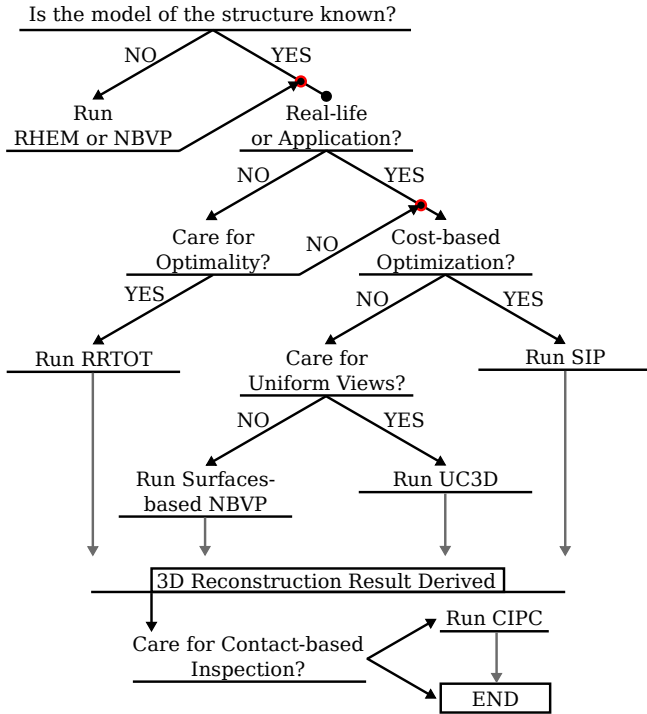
Is the model of the structure known?

NO

YES

Run RHEM or NBVP

Real-life or Application?

NO

YES

Care for Optimality?

NO

Cost-based Optimization?

YES

NO

YES

Run RRTOT

Care for Uniform Views?

Run SIP

NO

YES

Run Surfaces-based NBVP

Run UC3D

3D Reconstruction Result Derived

Care for Contact-based Inspection?

Run CIPC

END